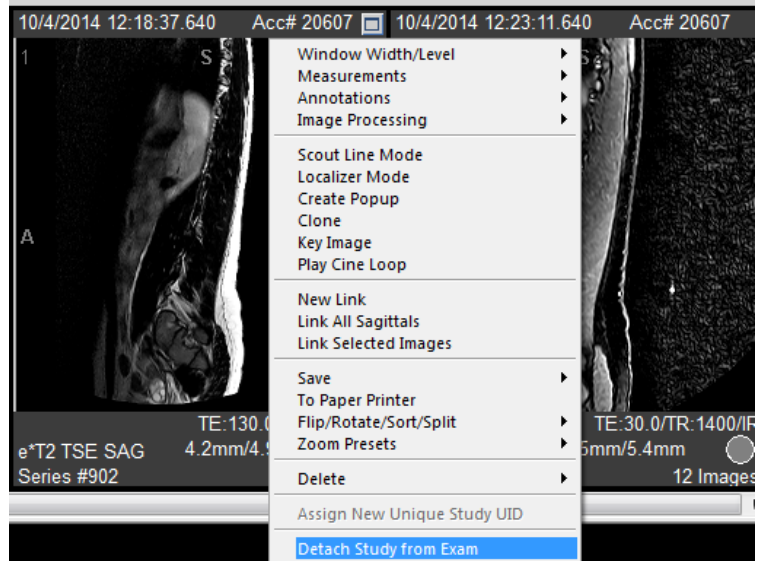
10/4/2014 12:18:37.640 Acc# 20607

10/4/2014 12:23:11.640 Acc# 20607

1
S
A

Window Width/Level
Measurements
Annotations
Image Processing

Scout Line Mode
Localizer Mode
Create Popup
Clone
Key Image
Play Cine Loop

New Link
Link All Sagittals
Link Selected Images

Save
To Paper Printer
Flip/Rotate/Sort/Split
Zoom Presets

Delete

Assign New Unique Study UID

Detach Study from Exam

TE:130.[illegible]
e*T2 TSE SAG 4.2mm/4.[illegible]
Series #902

TE:30.0/TR:1400/I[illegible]
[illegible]mm/5.4mm
12 Images